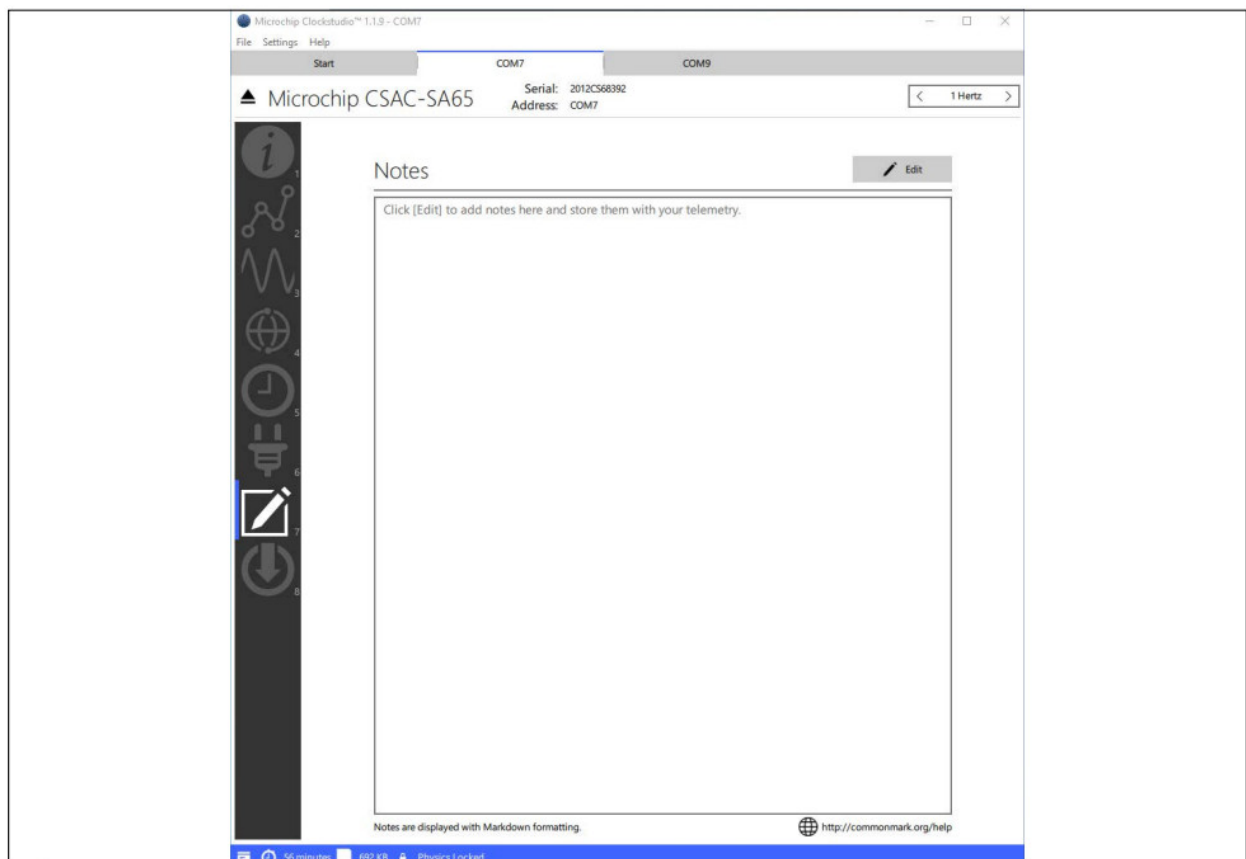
Microchip Clockstudio™ 1.1.9 - COM7

File Settings Help

Start

COM7

COM9

Microchip CSAC-SA65

Serial: 2012CS68392
Address: COM7

1 Hertz

1
2
3
4
5
6
7
8

Notes

Edit

Click [Edit] to add notes here and store them with your telemetry.

Notes are displayed with Markdown formatting.

http://commonmark.org/help

56 minutes 692 KB Physics Locked